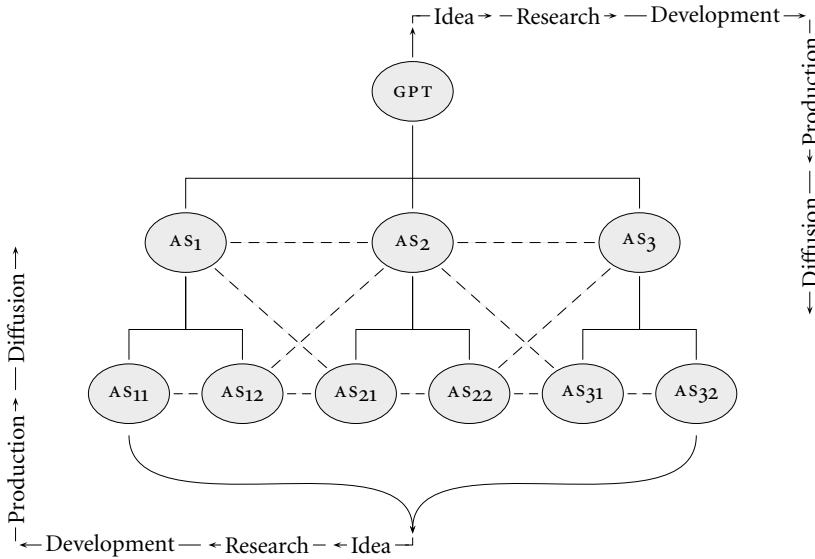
Idea → Research → Development → Production → Diffusion

GPT

$AS_1$ $AS_2$ $AS_3$

$AS_{11}$ $AS_{12}$ $AS_{21}$ $AS_{22}$ $AS_{31}$ $AS_{32}$

Idea ← Research ← Development ← Production → Diffusion →